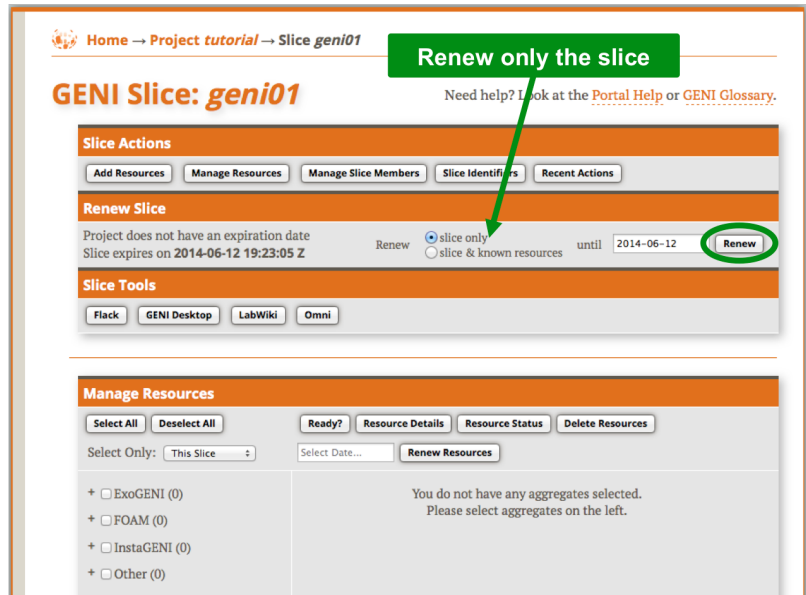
Home → Project *tutorial* → Slice *geni01*

Renew only the slice

GENI Slice: *geni01*

Need help? Look at the Portal Help or GENI Glossary.

Slice Actions

Add Resources | Manage Resources | Manage Slice Members | Slice Identifiers | Recent Actions

Renew Slice

Project does not have an expiration date
Slice expires on **2014-06-12 19:23:05 Z**

Renew
slice only
slice & known resources

until 2014-06-12 Renew

Slice Tools

Flack | GENI Desktop | LabWiki | Omni

Manage Resources

Select All | Deselect All

Ready? | Resource Details | Resource Status | Delete Resources

Select Only: This Slice

Select Date... | Renew Resources

+ ExoGENI (0)
+ FOAM (0)
+ InstaGENI (0)
+ Other (0)

You do not have any aggregates selected.
Please select aggregates on the left.